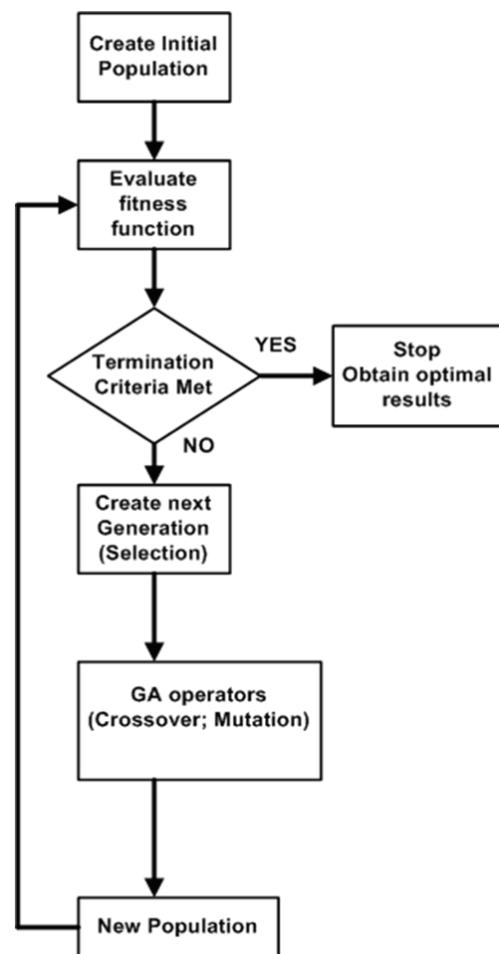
Create Initial Population

Evaluate fitness function

Termination Criteria Met

YES

Stop Obtain optimal results

NO

Create next Generation (Selection)

GA operators (Crossover; Mutation)

New Population